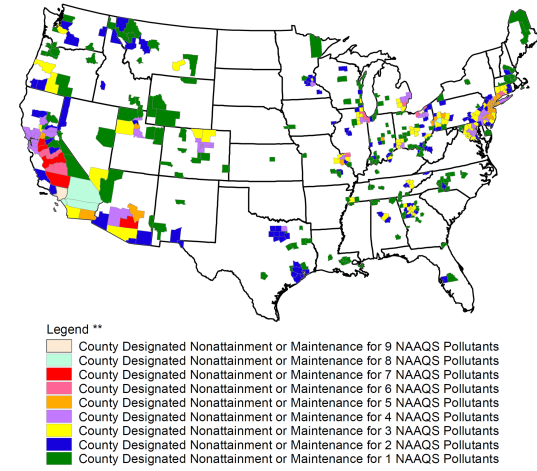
Legend **
County Designated Nonattainment or Maintenance for 9 NAAQS Pollutants
County Designated Nonattainment or Maintenance for 8 NAAQS Pollutants
County Designated Nonattainment or Maintenance for 7 NAAQS Pollutants
County Designated Nonattainment or Maintenance for 6 NAAQS Pollutants
County Designated Nonattainment or Maintenance for 5 NAAQS Pollutants
County Designated Nonattainment or Maintenance for 4 NAAQS Pollutants
County Designated Nonattainment or Maintenance for 3 NAAQS Pollutants
County Designated Nonattainment or Maintenance for 2 NAAQS Pollutants
County Designated Nonattainment or Maintenance for 1 NAAQS Pollutants